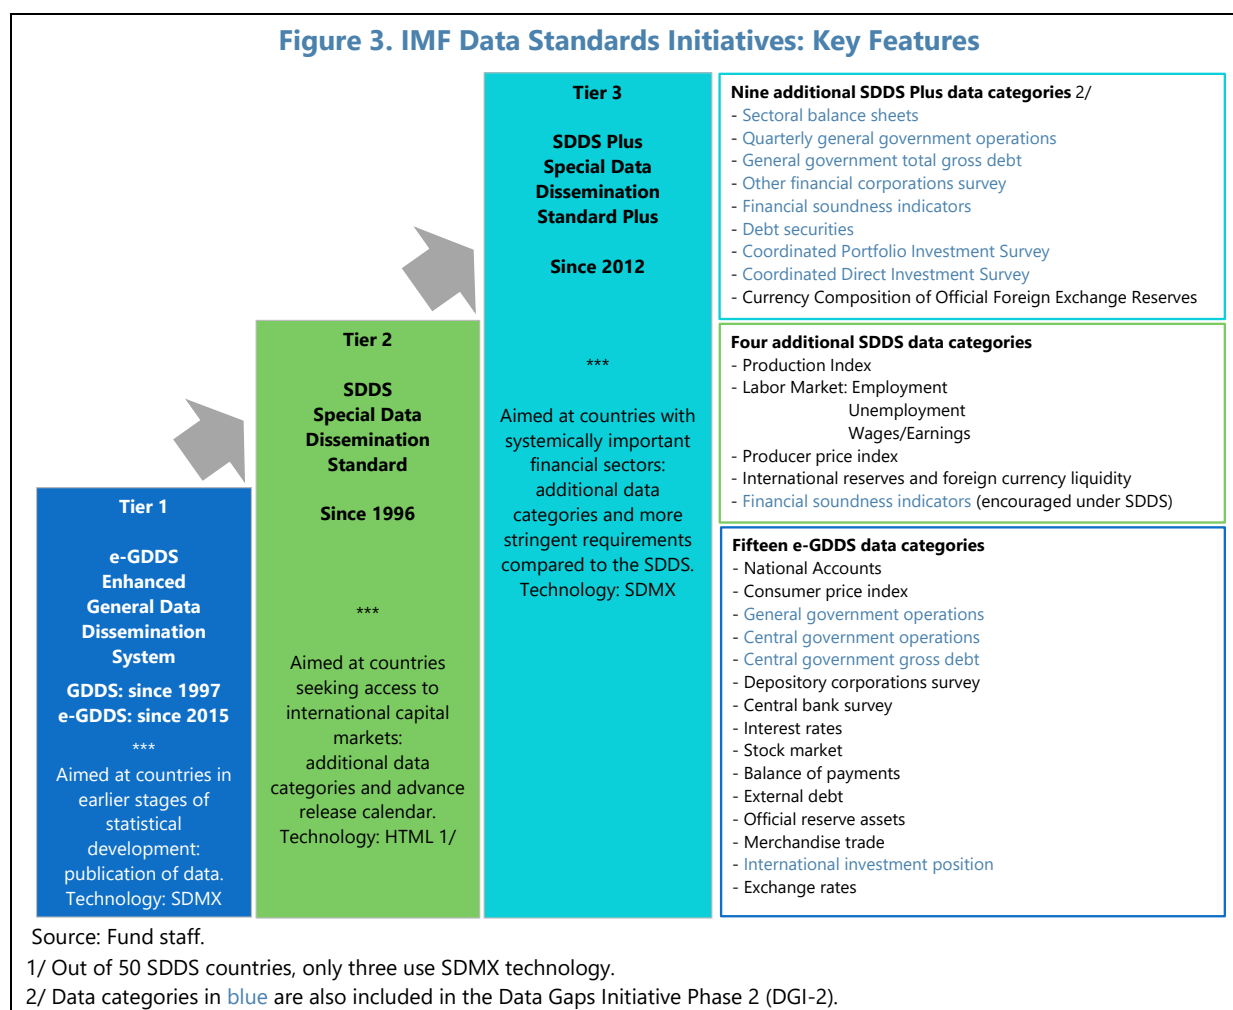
Figure 3. IMF Data Standards Initiatives: Key Features

Tier 1

e-GDDS
Enhanced
General Data
Dissemination
System

GDDS: since 1997
e-GDDS: since 2015

***

Aimed at countries in earlier stages of statistical development: publication of data. Technology: SDMX

Tier 2

SDDS
Special Data
Dissemination
Standard

Since 1996

***

Aimed at countries seeking access to international capital markets: additional data categories and advance release calendar. Technology: HTML 1/

Tier 3

SDDS Plus
Special Data
Dissemination
Standard Plus

Since 2012

***

Aimed at countries with systemically important financial sectors: additional data categories and more stringent requirements compared to the SDDS. Technology: SDMX

Nine additional SDDS Plus data categories 2/
- Sectoral balance sheets
- Quarterly general government operations
- General government total gross debt
- Other financial corporations survey
- Financial soundness indicators
- Debt securities
- Coordinated Portfolio Investment Survey
- Coordinated Direct Investment Survey
- Currency Composition of Official Foreign Exchange Reserves

Four additional SDDS data categories
- Production Index
- Labor Market: Employment
Unemployment
Wages/Earnings
- Producer price index
- International reserves and foreign currency liquidity
- Financial soundness indicators (encouraged under SDDS)

Fifteen e-GDDS data categories
- National Accounts
- Consumer price index
- General government operations
- Central government operations
- Central government gross debt
- Depository corporations survey
- Central bank survey
- Interest rates
- Stock market
- Balance of payments
- External debt
- Official reserve assets
- Merchandise trade
- International investment position
- Exchange rates

Source: Fund staff.
1/ Out of 50 SDDS countries, only three use SDMX technology.
2/ Data categories in blue are also included in the Data Gaps Initiative Phase 2 (DGI-2).